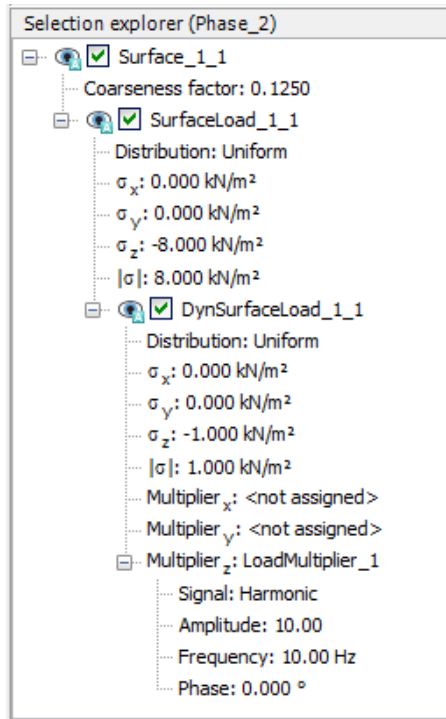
Selection explorer (Phase_2)

Surface_1_1

Coarseness factor: 0.1250

SurfaceLoad_1_1

Distribution: Uniform

$\sigma_x$: 0.000 kN/m²

$\sigma_y$: 0.000 kN/m²

$\sigma_z$: -8.000 kN/m²

$|\sigma|$: 8.000 kN/m²

DynSurfaceLoad_1_1

Distribution: Uniform

$\sigma_x$: 0.000 kN/m²

$\sigma_y$: 0.000 kN/m²

$\sigma_z$: -1.000 kN/m²

$|\sigma|$: 1.000 kN/m²

Multiplier$_x$: <not assigned>

Multiplier$_y$: <not assigned>

Multiplier$_z$: LoadMultiplier_1

Signal: Harmonic

Amplitude: 10.00

Frequency: 10.00 Hz

Phase: 0.000 °